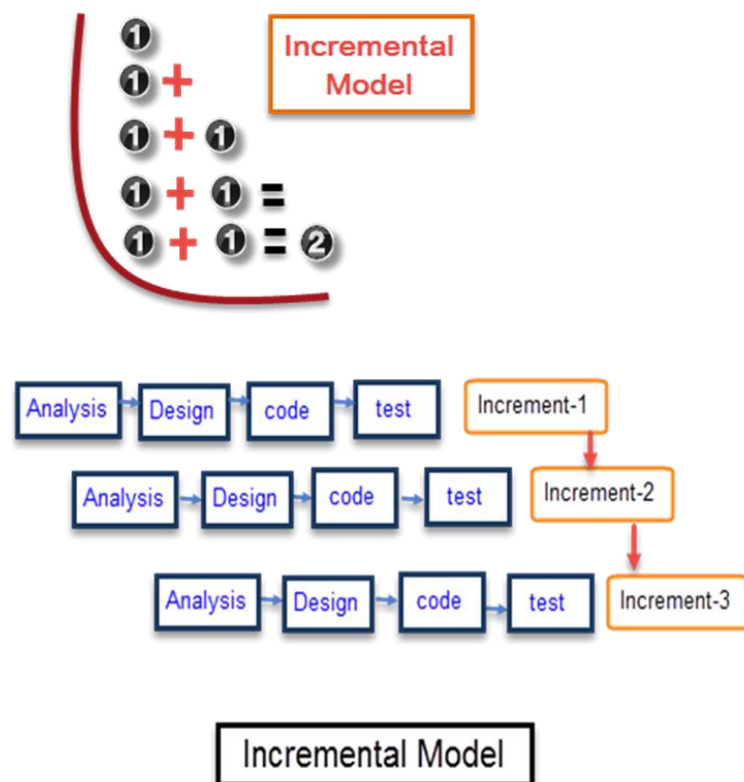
1
1 +
1 + 1
1 + 1 =
1 + 1 = 2

Incremental Model

Analysis → Design → code → test
Increment-1

Analysis → Design → code → test
Increment-2

Analysis → Design → code → test
Increment-3

Incremental Model